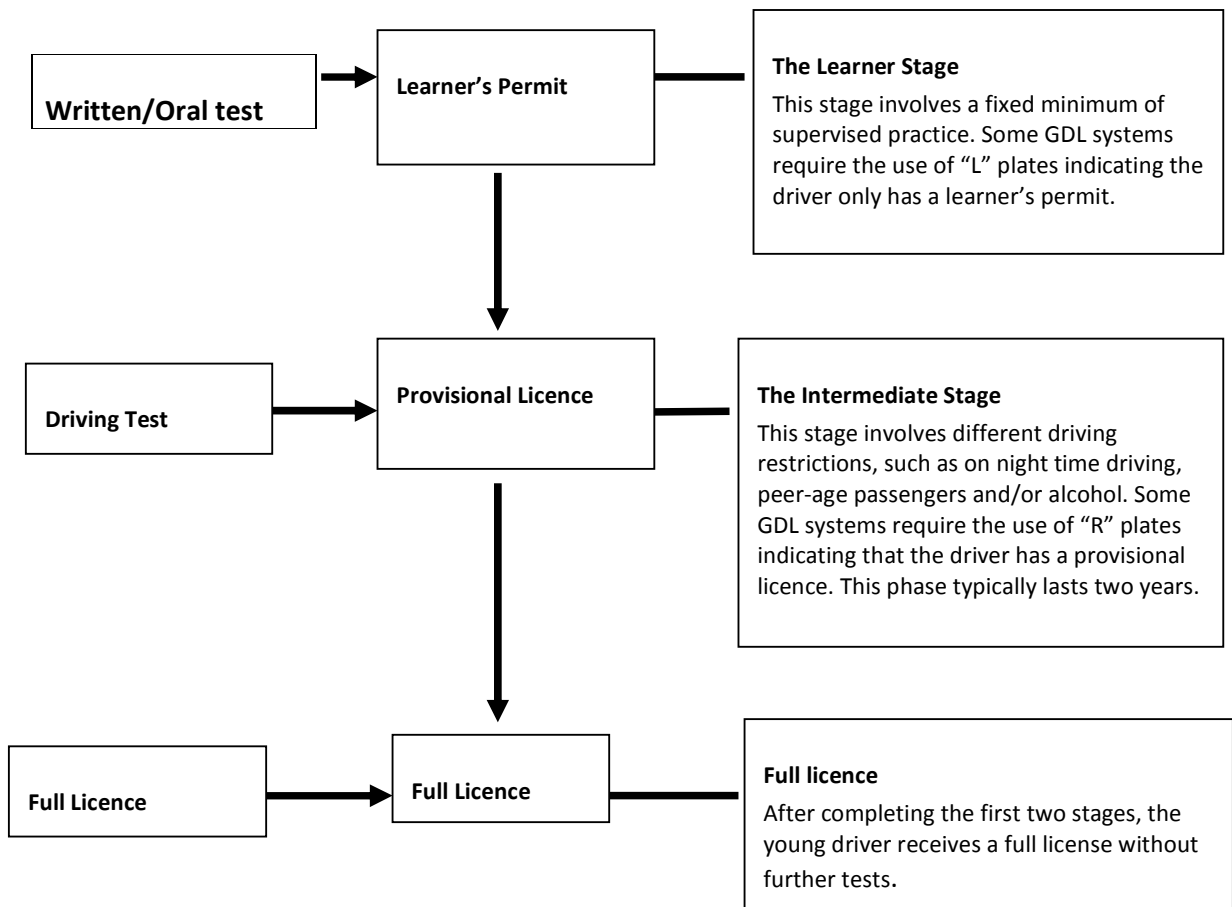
Written/Oral test

Learner’s Permit

The Learner Stage

This stage involves a fixed minimum of supervised practice. Some GDL systems require the use of “L” plates indicating the driver only has a learner’s permit.

Driving Test

Provisional Licence

The Intermediate Stage

This stage involves different driving restrictions, such as on night time driving, peer-age passengers and/or alcohol. Some GDL systems require the use of “R” plates indicating that the driver has a provisional licence. This phase typically lasts two years.

Full Licence

Full Licence

Full licence

After completing the first two stages, the young driver receives a full license without further tests.